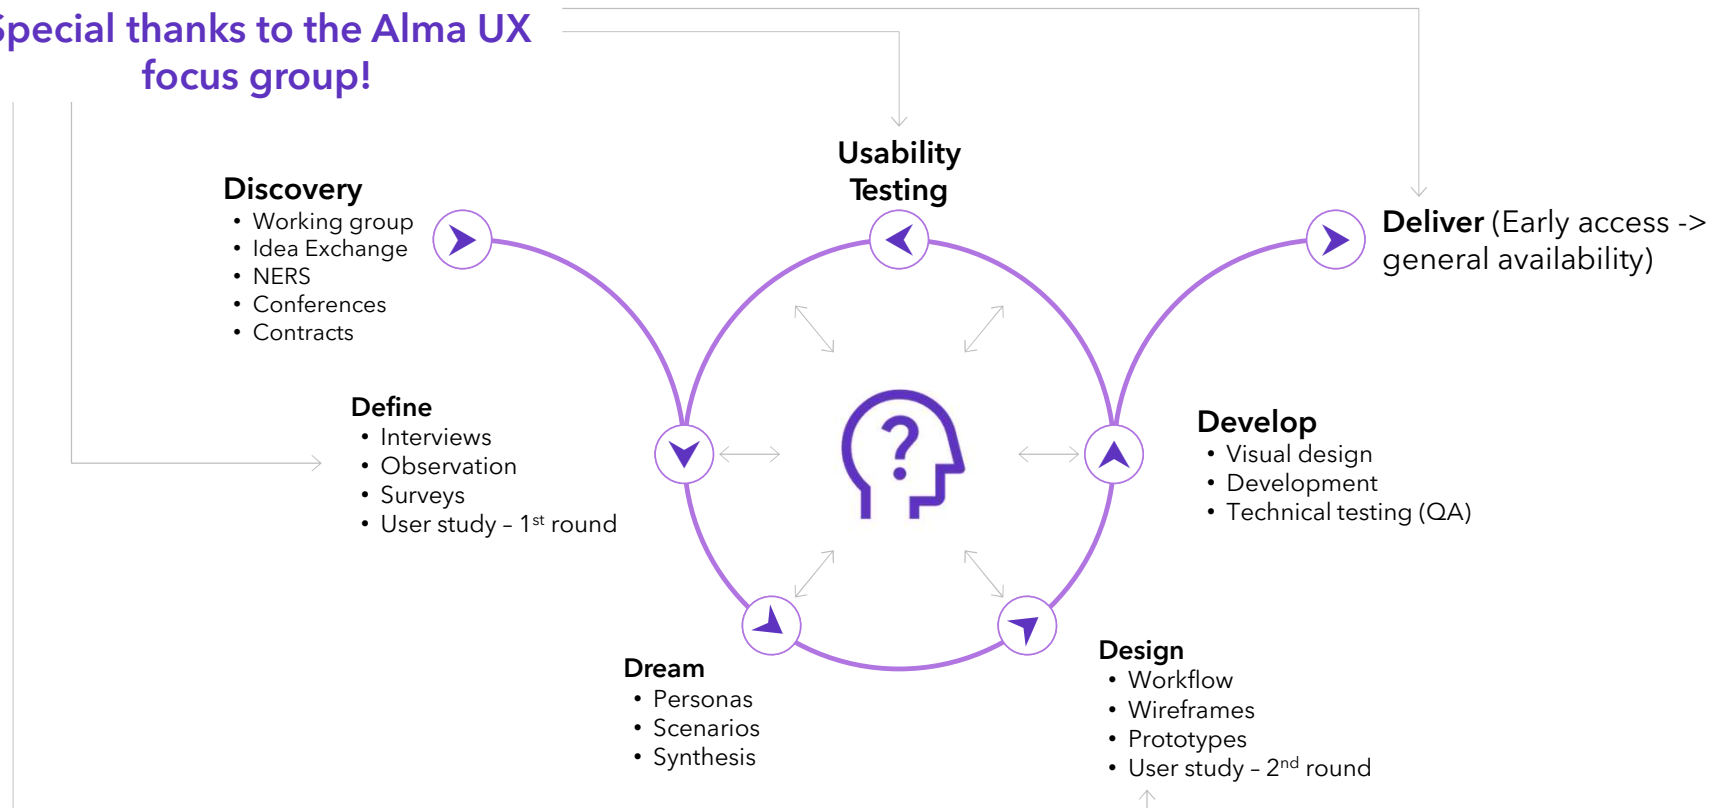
pecial thanks to the Alma UX focus group!

Usability Testing

Discovery
• Working group
• Idea Exchange
• NERS
• Conferences
• Contracts

Deliver (Early access -> general availability)

Define
• Interviews
• Observation
• Surveys
• User study – 1$^{st}$ round

Develop
• Visual design
• Development
• Technical testing (QA)

Dream
• Personas
• Scenarios
• Synthesis

Design
• Workflow
• Wireframes
• Prototypes
• User study – 2$^{nd}$ round